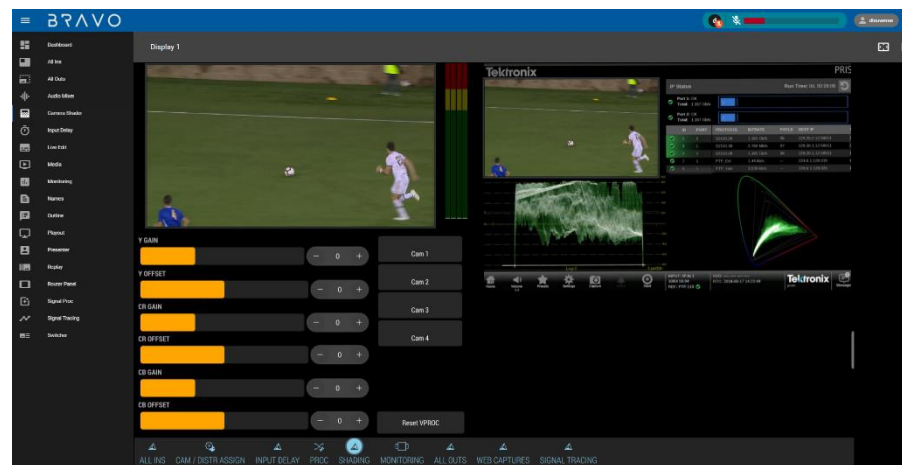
BRAVO

Dashboard
All Ins
All Outs
Audio Mixer
Camera Shader
Input Delay
Live Edit
Media
Monitoring
Names
Outline
Playout
Presenter
Replay
Router Panel
Signal Proc
Signal Tracing
Switches

Display 1

Tektronix

Y GAIN
− 0 +
Y OFFSET
− 0 +
CR GAIN
− 0 +
CR OFFSET
− 0 +
CB GAIN
− 0 +
CB OFFSET
− 0 +

Cam 1
Cam 2
Cam 3
Cam 4

Reset VPROC

Tektronix

ALL INS CAM / DISTR ASSIGN INPUT DELAY PROC SHADING MONITORING ALL OUTS WEB CAPTURES SIGNAL TRACING